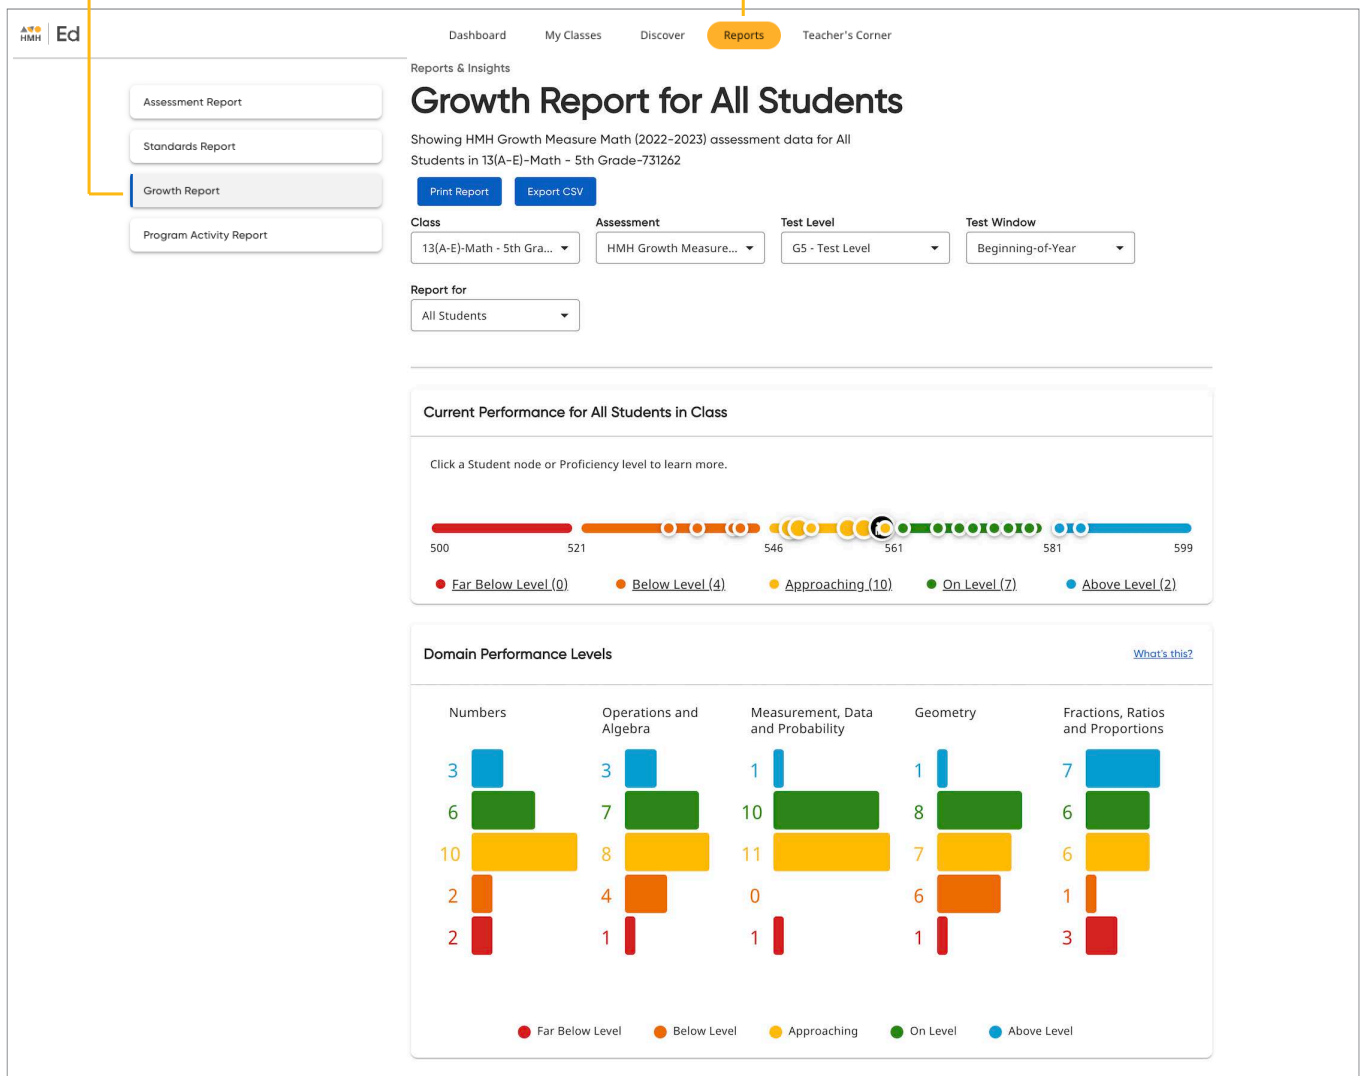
HMH Ed

Dashboard My Classes Discover Reports Teacher's Corner

Assessment Report

Standards Report

Growth Report

Program Activity Report

Reports & Insights

Growth Report for All Students

Showing HMH Growth Measure Math (2022-2023) assessment data for All Students in 13(A-E)-Math - 5th Grade-731262

Print Report Export CSV

Class
13(A-E)-Math - 5th Gra...

Assessment
HMH Growth Measure...

Test Level
G5 - Test Level

Test Window
Beginning-of-Year

Report for
All Students

Current Performance for All Students in Class

Click a Student node or Proficiency level to learn more.

500 521 546 561 581 599

Far Below Level (0) Below Level (4) Approaching (10) On Level (7) Above Level (2)

Domain Performance Levels

What's this?

| Numbers | Operations and Algebra | Measurement, Data and Probability | Geometry | Fractions, Ratios and Proportions |
|---|---|---|---|---|
| 3 | 3 | 1 | 1 | 7 |
| 6 | 7 | 10 | 8 | 6 |
| 10 | 8 | 11 | 7 | 6 |
| 2 | 4 | 0 | 6 | 1 |
| 2 | 1 | 1 | 1 | 3 |

Far Below Level Below Level Approaching On Level Above Level